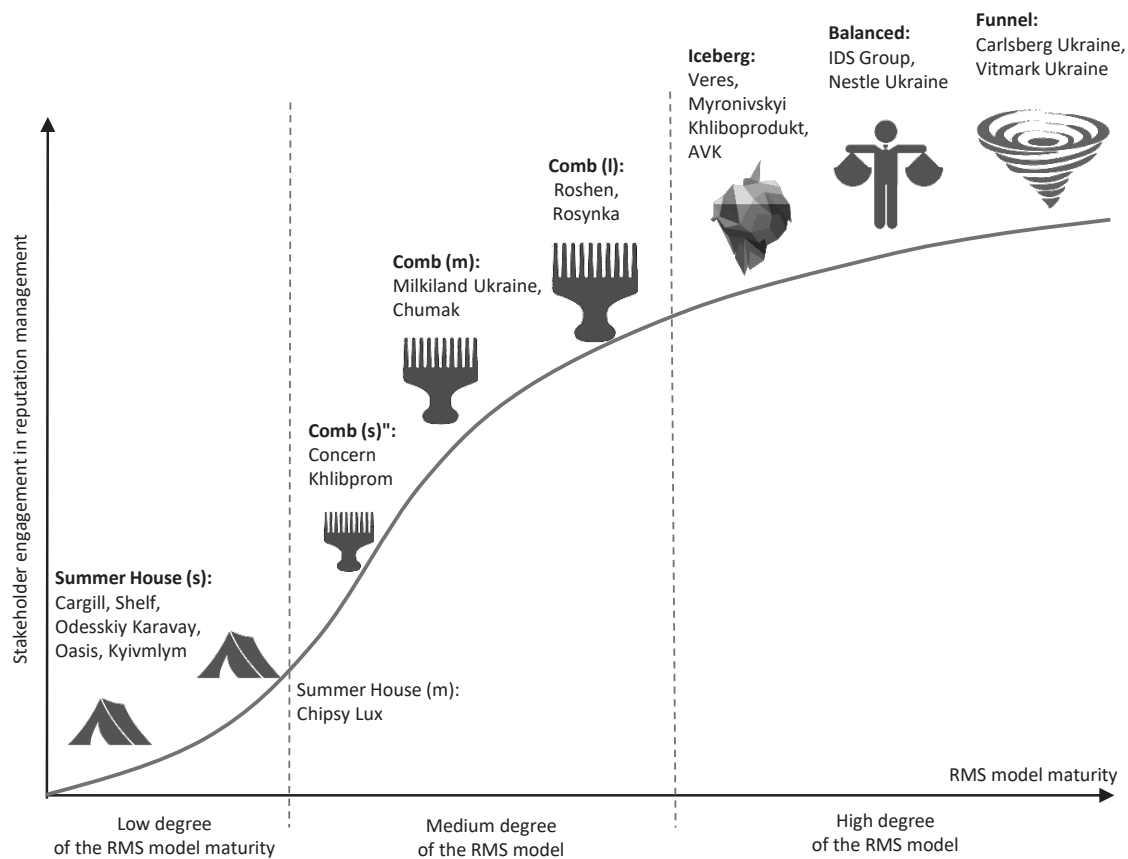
Stakeholder engagement in reputation management

Summer House (s):
Cargill, Shelf, Odesskiy Karavay, Oasis, Kyivmlym

Summer House (m):
Chipsy Lux

Comb (s)":
Concern Khlibprom

Comb (m):
Milkiland Ukraine, Chumak

Comb (l):
Roshen, Rosynka

Iceberg:
Veres, Myronivskyi Khliboprodukt, AVK

Balanced:
IDS Group, Nestle Ukraine

Funnel:
Carlsberg Ukraine, Vitmark Ukraine

RMS model maturity

Low degree of the RMS model maturity

Medium degree of the RMS model

High degree of the RMS model